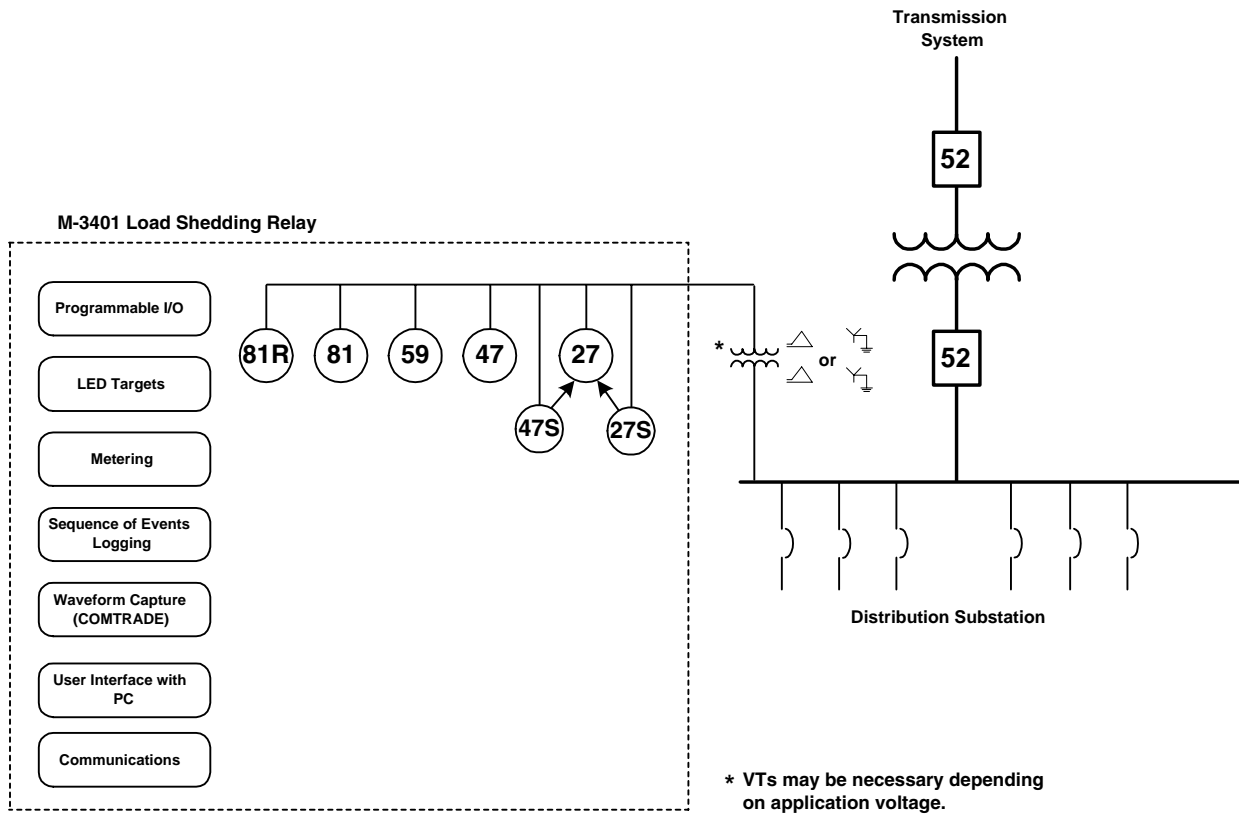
Transmission System

52

M-3401 Load Shedding Relay

Programmable I/O

LED Targets

Metering

Sequence of Events Logging

Waveform Capture (COMTRADE)

User Interface with PC

Communications

81R

81

59

47

27

47S

27S

*

or

52

Distribution Substation

* VTs may be necessary depending on application voltage.